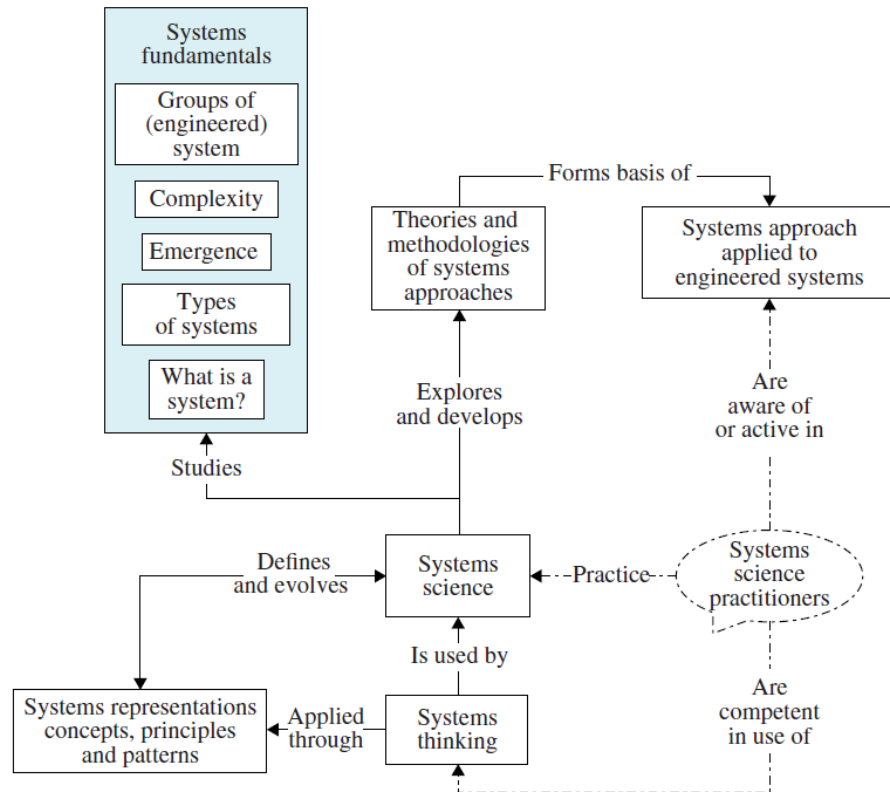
Systems fundamentals

Groups of (engineered) system

Complexity

Emergence

Types of systems

What is a system?

Forms basis of

Theories and methodologies of systems approaches

Systems approach applied to engineered systems

Explores and develops

Are aware of or active in

Studies

Defines and evolves

Systems science

Practice

Systems science practitioners

Is used by

Are competent in use of

Systems representations concepts, principles and patterns

Applied through

Systems thinking